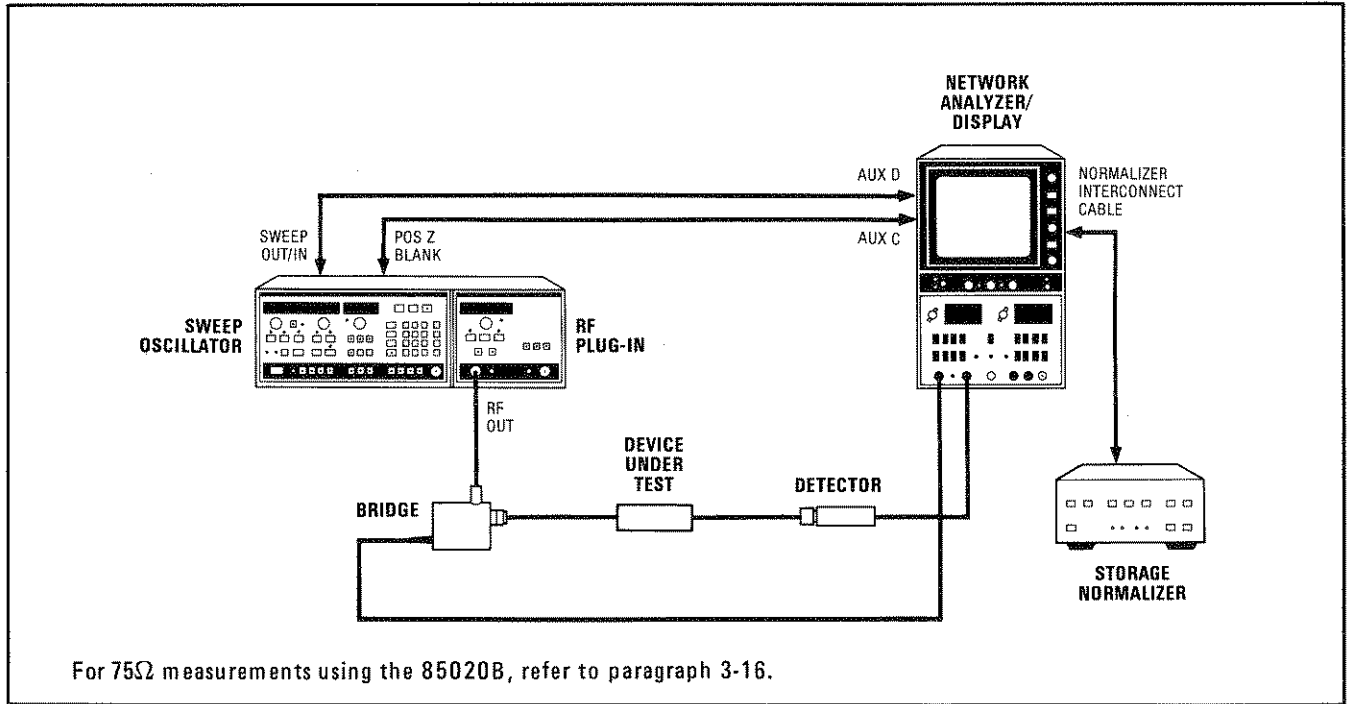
NETWORK ANALYZER/ DISPLAY

AUX D

NORMALIZER INTERCONNECT CABLE

SWEEP OUT/IN

POS Z BLANK

AUX C

SWEEP OSCILLATOR

RF PLUG-IN

RF OUT

DEVICE UNDER TEST

DETECTOR

BRIDGE

STORAGE NORMALIZER

For 75$\Omega$ measurements using the 85020B, refer to paragraph 3-16.